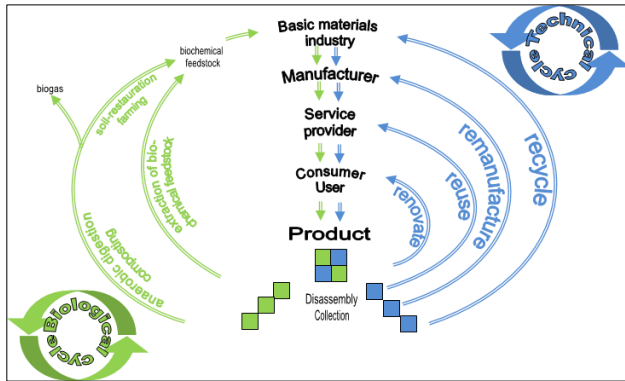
Basic materials industry

Manufacturer

Service provider

Consumer User

Product

Disassembly Collection

biochemical feedstock

biogas

soil-restauration farming

extraction of biochemical feedstock

anaerobic digestion composting

Biological cycle

Technical cycle

recycle

remanufacture

reuse

renovate